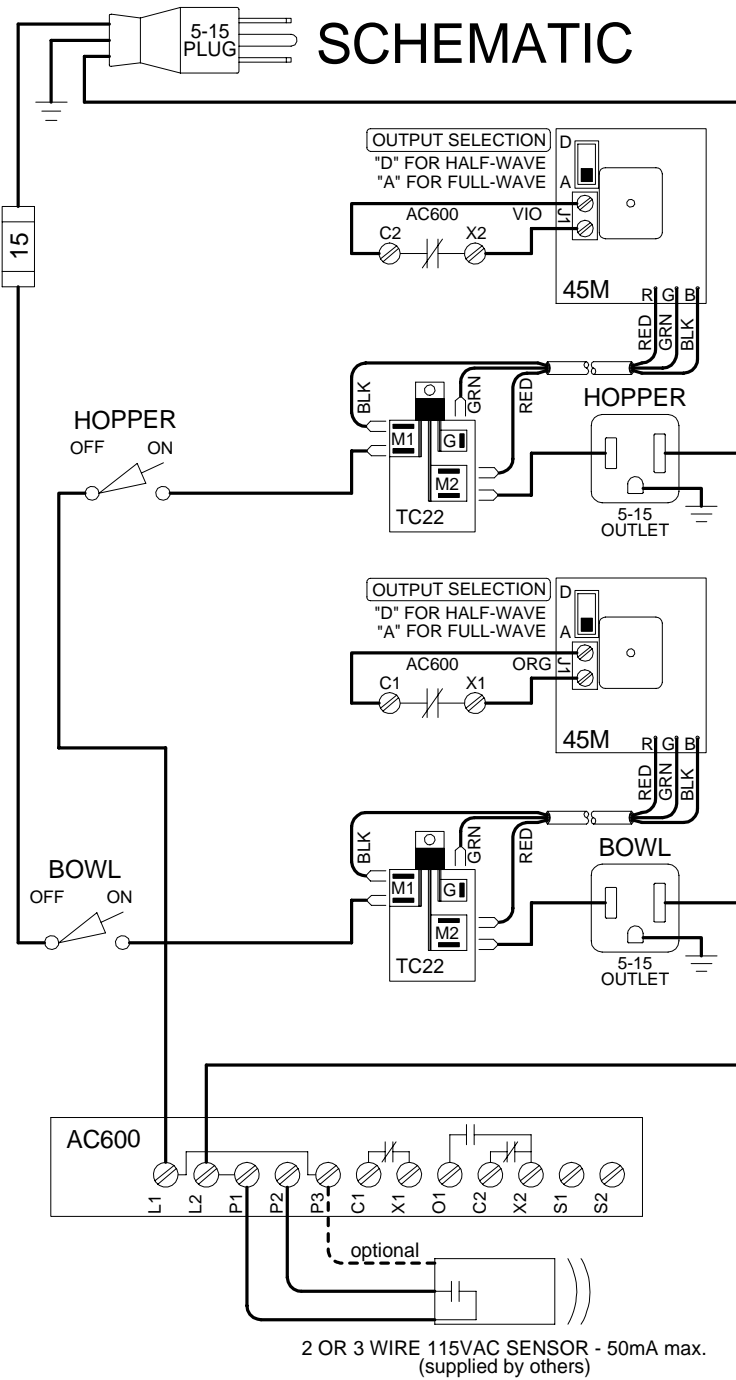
5-15 PLUG

SCHEMATIC

15

OUTPUT SELECTION
"D" FOR HALF-WAVE
"A" FOR FULL-WAVE

D
A
J1

AC600
VIO
C2
X2

45M
R G B
RED GRN BLK

BLK
GRN
RED

HOPPER
OFF ON

M1
G
M2
TC22

HOPPER

5-15 OUTLET

OUTPUT SELECTION
"D" FOR HALF-WAVE
"A" FOR FULL-WAVE

D
A
J1

AC600
ORG
C1
X1

45M
R G B
RED GRN BLK

BLK
GRN
RED

BOWL
OFF ON

M1
G
M2
TC22

BOWL

5-15 OUTLET

AC600
L1 L2 P1 P2 P3 C1 X1 O1 C2 X2 S1 S2

optional

2 OR 3 WIRE 115VAC SENSOR - 50mA max.
(supplied by others)